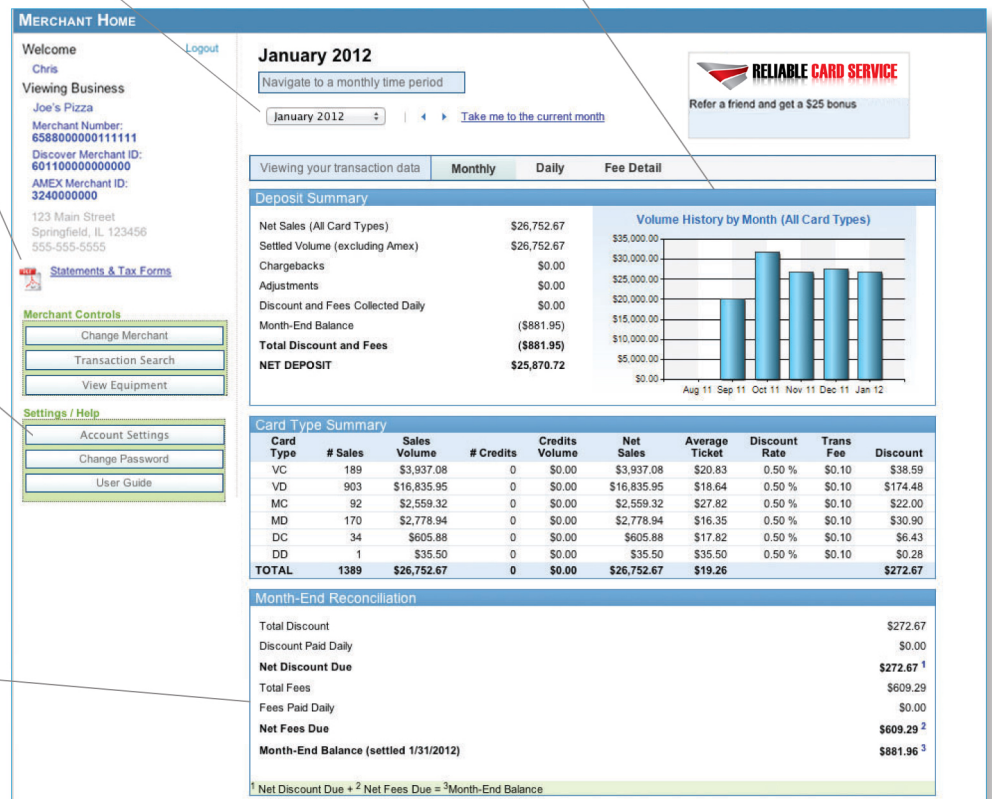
MERCHANT HOME

Welcome
Logout
Chris
Viewing Business
Joe's Pizza
Merchant Number:
6588000000111111
Discover Merchant ID:
601100000000000
AMEX Merchant ID:
3240000000
123 Main Street
Springfield, IL 123456
555-555-5555
Statements & Tax Forms

Merchant Controls
Change Merchant
Transaction Search
View Equipment

Settings / Help
Account Settings
Change Password
User Guide

January 2012
Navigate to a monthly time period
January 2012
Take me to the current month

RELIABLE CARD SERVICE
Refer a friend and get a $25 bonus

Viewing your transaction data | Monthly | Daily | Fee Detail

Deposit Summary

| | |
|---|---|
| Net Sales (All Card Types) | $26,752.67 |
| Settled Volume (excluding Amex) | $26,752.67 |
| Chargebacks | $0.00 |
| Adjustments | $0.00 |
| Discount and Fees Collected Daily | $0.00 |
| Month-End Balance | ($881.95) |
| **Total Discount and Fees** | **($881.95)** |
| **NET DEPOSIT** | **$25,870.72** |

Volume History by Month (All Card Types)
$35,000.00
$30,000.00
$25,000.00
$20,000.00
$15,000.00
$10,000.00
$5,000.00
$0.00
Aug 11 Sep 11 Oct 11 Nov 11 Dec 11 Jan 12

Card Type Summary

| Card Type | # Sales | Sales Volume | # Credits | Credits Volume | Net Sales | Average Ticket | Discount Rate | Trans Fee | Discount |
|---|---|---|---|---|---|---|---|---|---|
| VC | 189 | $3,937.08 | 0 | $0.00 | $3,937.08 | $20.83 | 0.50 % | $0.10 | $38.59 |
| VD | 903 | $16,835.95 | 0 | $0.00 | $16,835.95 | $18.64 | 0.50 % | $0.10 | $174.48 |
| MC | 92 | $2,559.32 | 0 | $0.00 | $2,559.32 | $27.82 | 0.50 % | $0.10 | $22.00 |
| MD | 170 | $2,778.94 | 0 | $0.00 | $2,778.94 | $16.35 | 0.50 % | $0.10 | $30.90 |
| DC | 34 | $605.88 | 0 | $0.00 | $605.88 | $17.82 | 0.50 % | $0.10 | $6.43 |
| DD | 1 | $35.50 | 0 | $0.00 | $35.50 | $35.50 | 0.50 % | $0.10 | $0.28 |
| **TOTAL** | **1389** | **$26,752.67** | **0** | **$0.00** | **$26,752.67** | **$19.26** | | | **$272.67** |

Month-End Reconciliation

| | |
|---|---|
| Total Discount | $272.67 |
| Discount Paid Daily | $0.00 |
| **Net Discount Due** | **$272.67** $^1$ |
| Total Fees | $609.29 |
| Fees Paid Daily | $0.00 |
| **Net Fees Due** | **$609.29** $^2$ |
| **Month-End Balance (settled 1/31/2012)** | **$881.96** $^3$ |

$^1$ Net Discount Due + $^2$ Net Fees Due = $^3$Month-End Balance